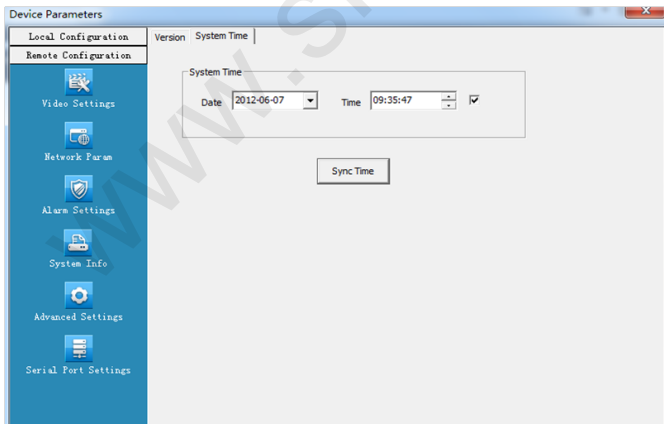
Device Parameters

Local Configuration

Remote Configuration

Video Settings

Network Param

Alarm Settings

System Info

Advanced Settings

Serial Port Settings

Version

System Time

System Time

Date 2012-06-07

Time 09:35:47

Sync Time

www.S